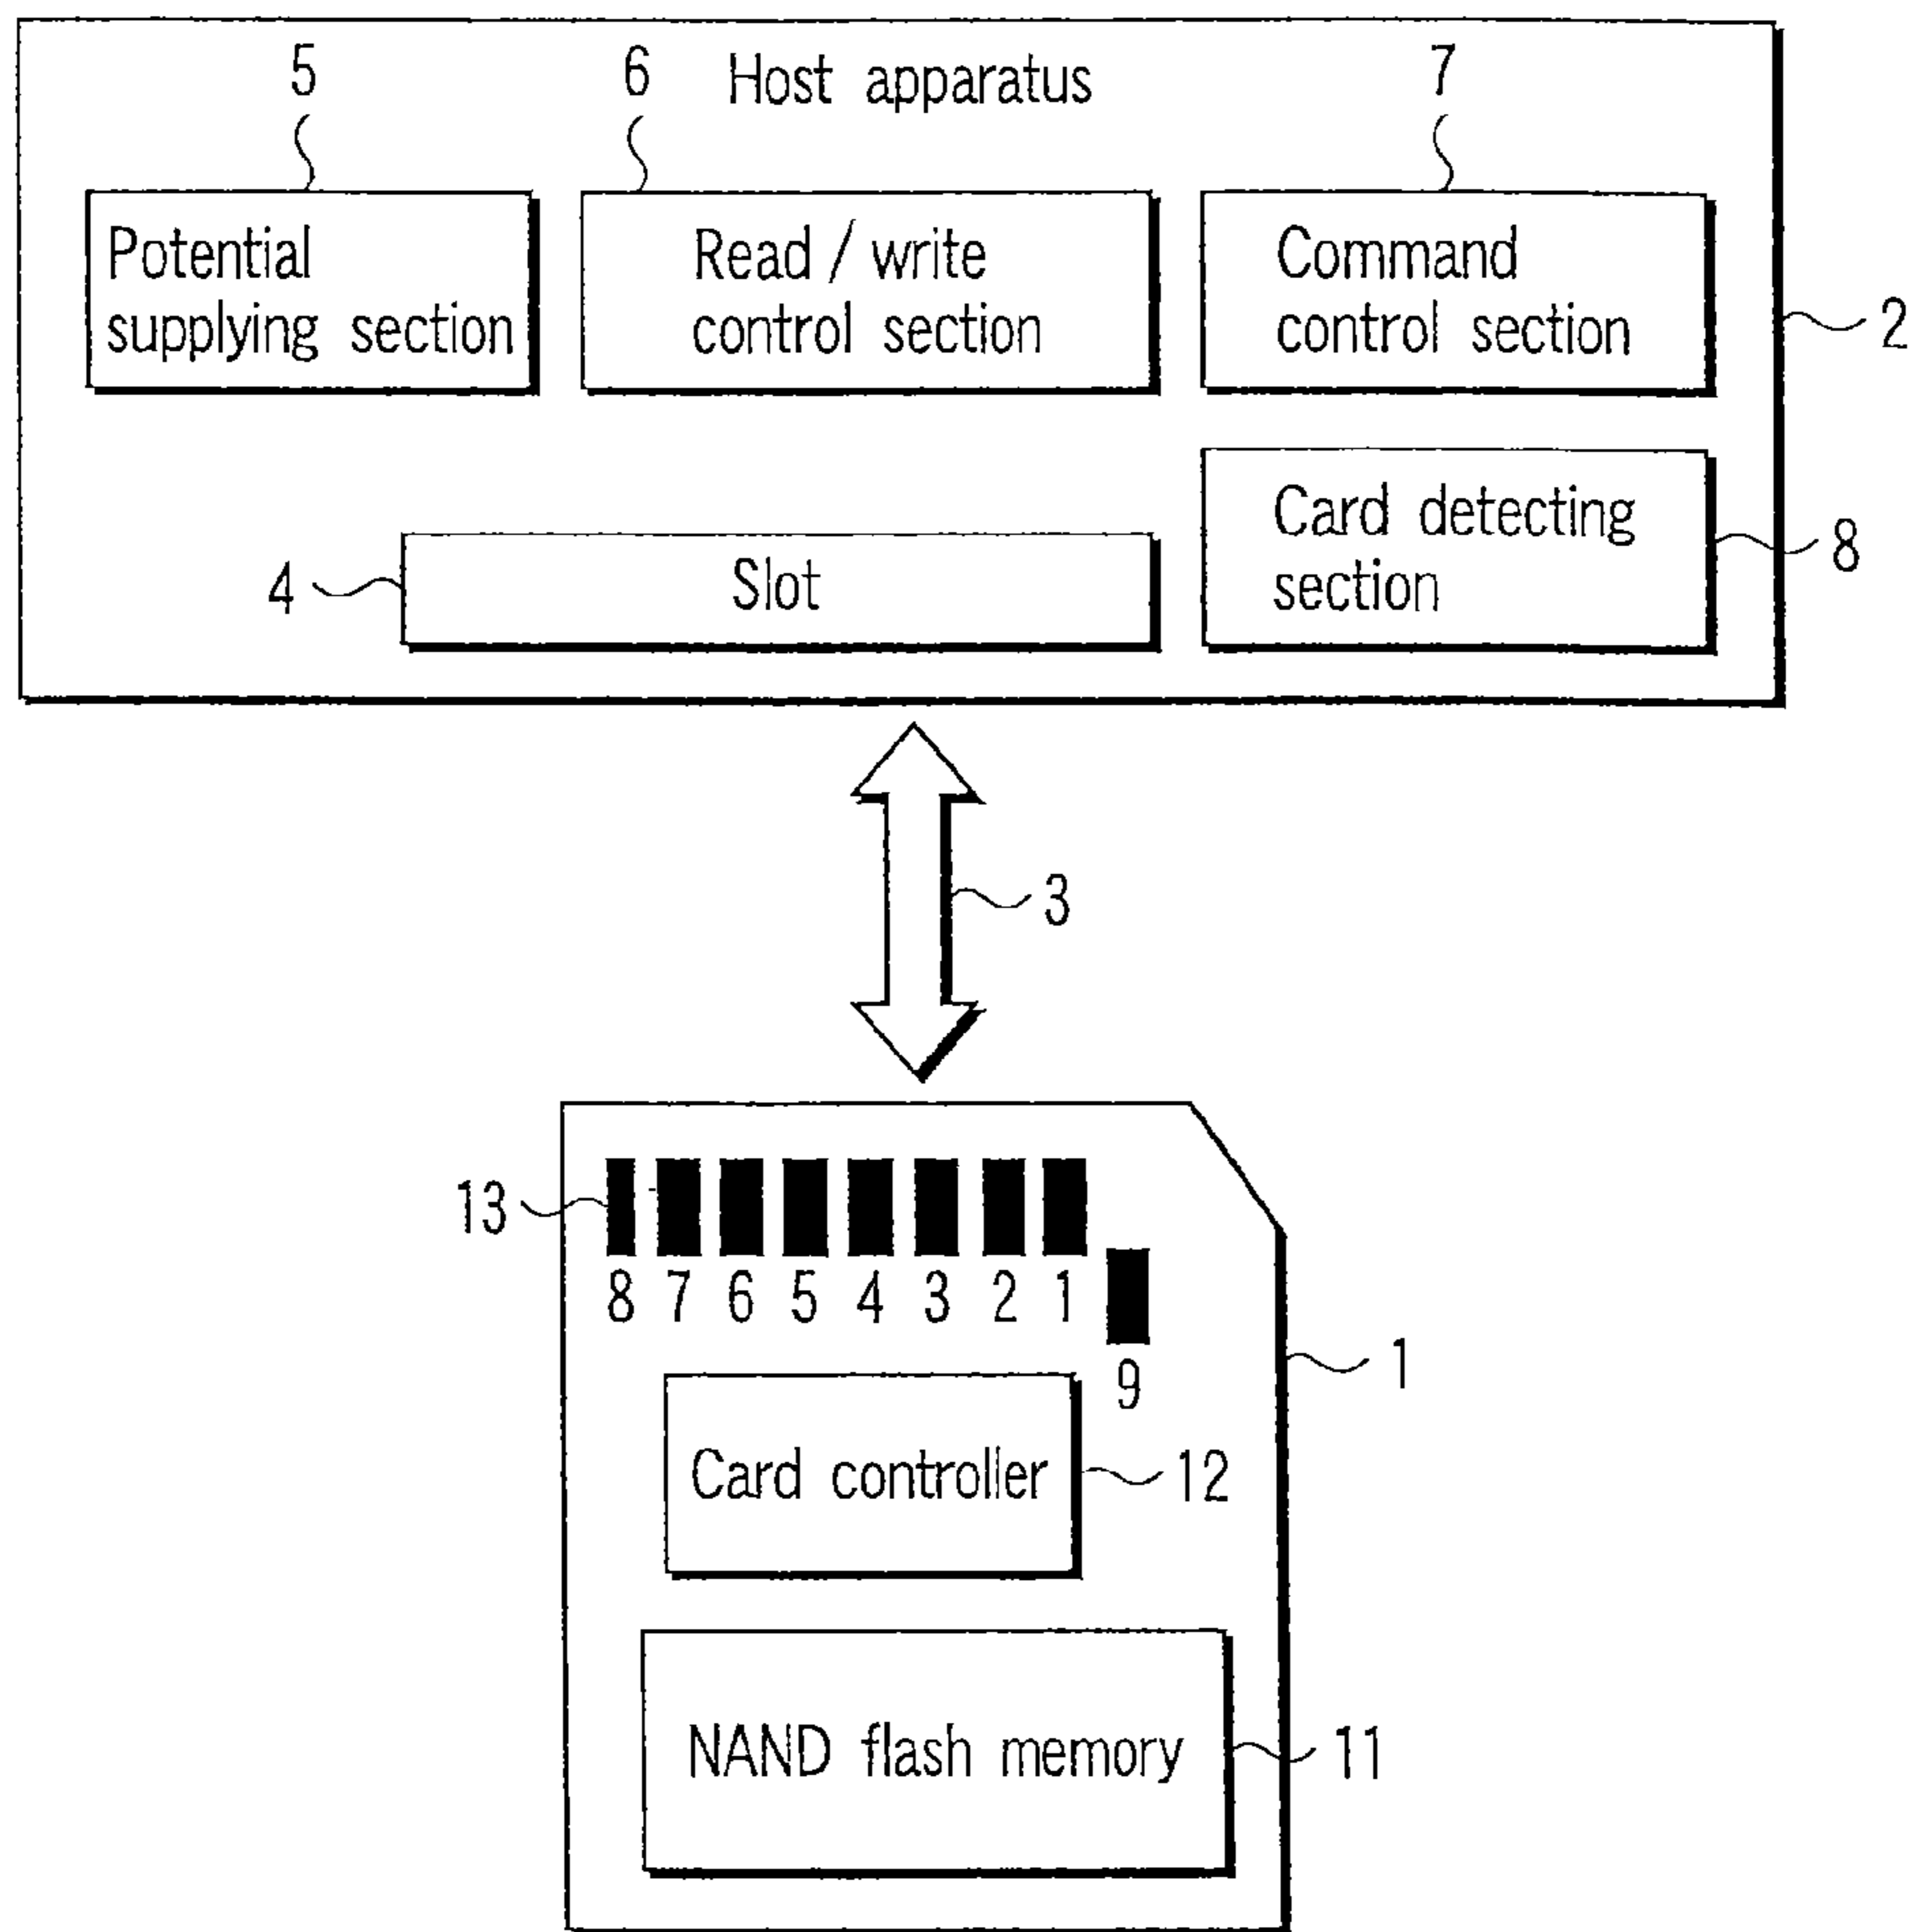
Host apparatus

5
Potential supplying section

6
Read / write control section

7
Command control section

2

4
Slot

Card detecting section
8

3

13
8 7 6 5 4 3 2 1
9
1

Card controller
12

NAND flash memory
11